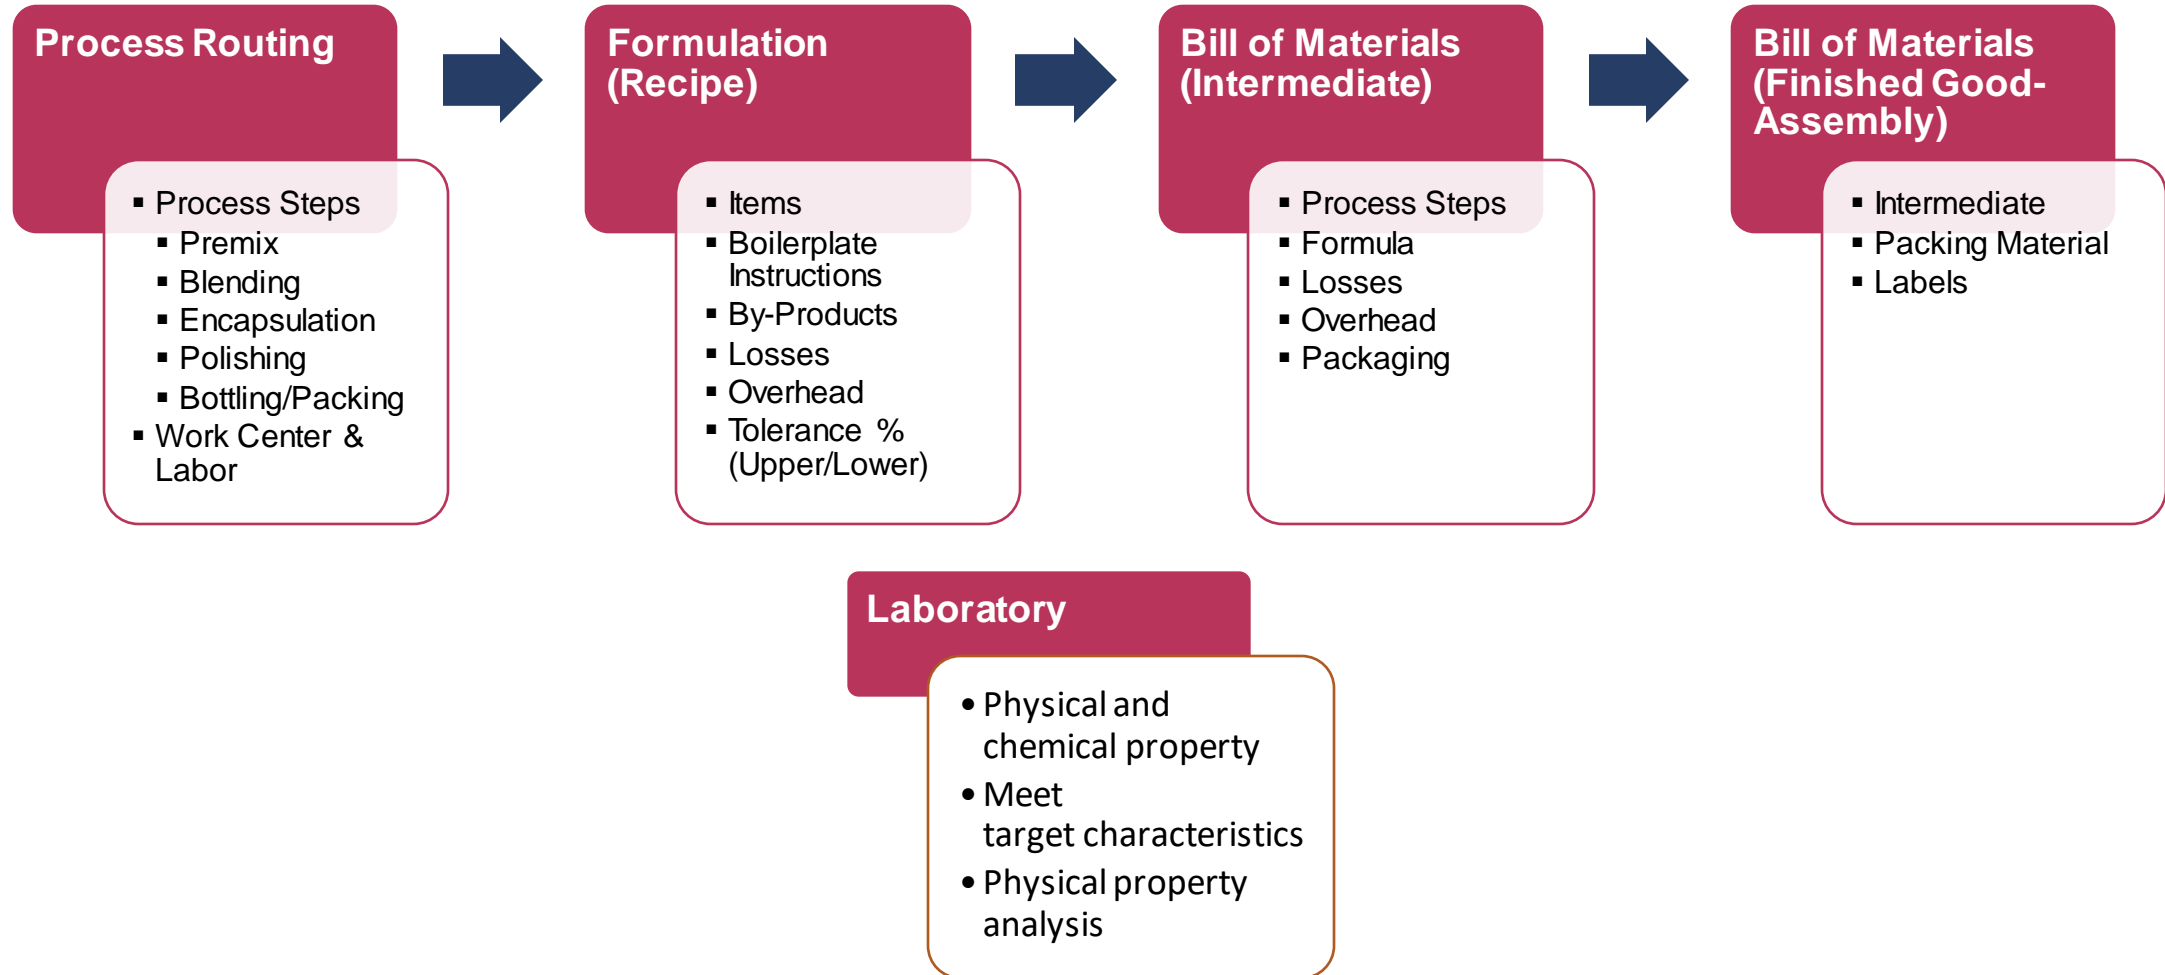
Process Routing

- Process Steps
  - Premix
  - Blending
  - Encapsulation
  - Polishing
  - Bottling/Packing
- Work Center & Labor

Formulation (Recipe)

- Items
- Boilerplate Instructions
- By-Products
- Losses
- Overhead
- Tolerance % (Upper/Lower)

Bill of Materials (Intermediate)

- Process Steps
- Formula
- Losses
- Overhead
- Packaging

Bill of Materials (Finished Good-Assembly)

- Intermediate
- Packing Material
- Labels

Laboratory

- Physical and chemical property
- Meet target characteristics
- Physical property analysis